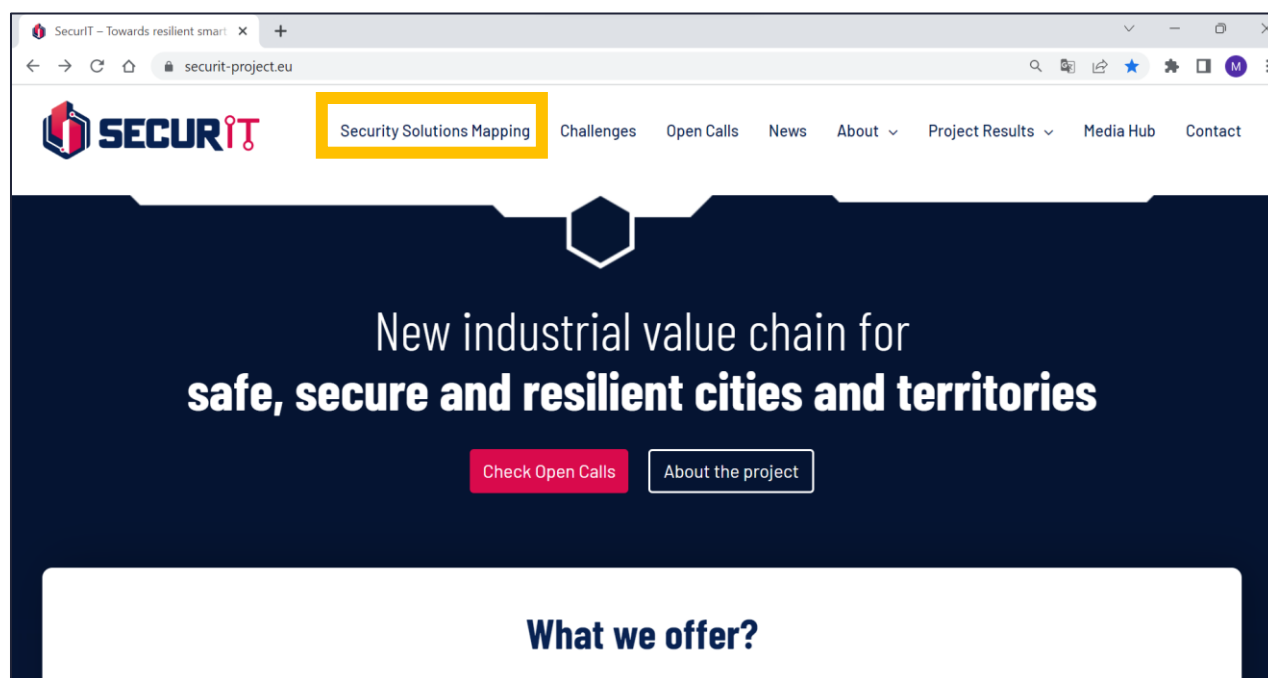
SecurIT – Towards resilient smart

securit-project.eu

M

SECURIT

Security Solutions Mapping

Challenges

Open Calls

News

About

Project Results

Media Hub

Contact

New industrial value chain for
**safe, secure and resilient cities and territories**

Check Open Calls

About the project

What we offer?